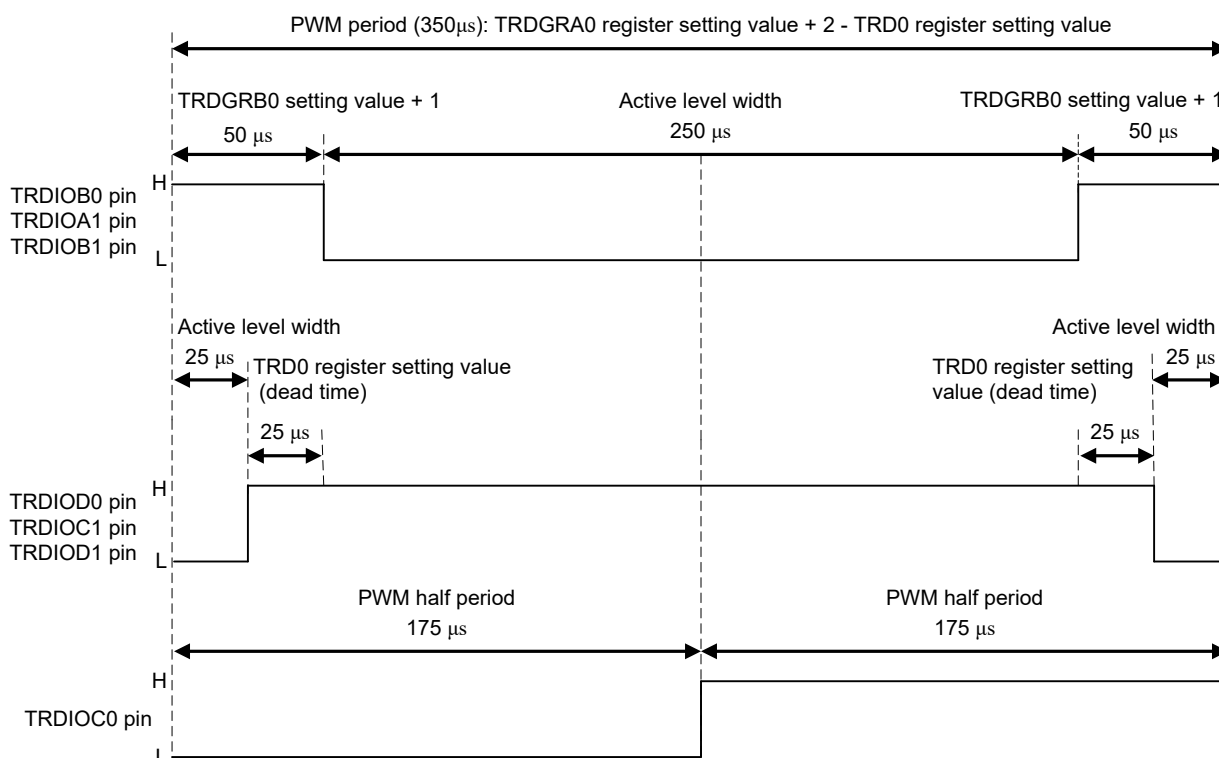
PWM period (350μs): TRDGRA0 register setting value + 2 - TRD0 register setting value

TRDGRB0 setting value + 1

Active level width

TRDGRB0 setting value + 1

50 μs

250 μs

50 μs

TRDIOB0 pin
TRDIOA1 pin
TRDIOB1 pin

H

L

Active level width

Active level width

25 μs

TRD0 register setting value (dead time)

TRD0 register setting value (dead time)

25 μs

25 μs

25 μs

TRDIOD0 pin
TRDIOC1 pin
TRDIOD1 pin

H

L

PWM half period

175 μs

PWM half period

175 μs

H

TRDIOC0 pin

L